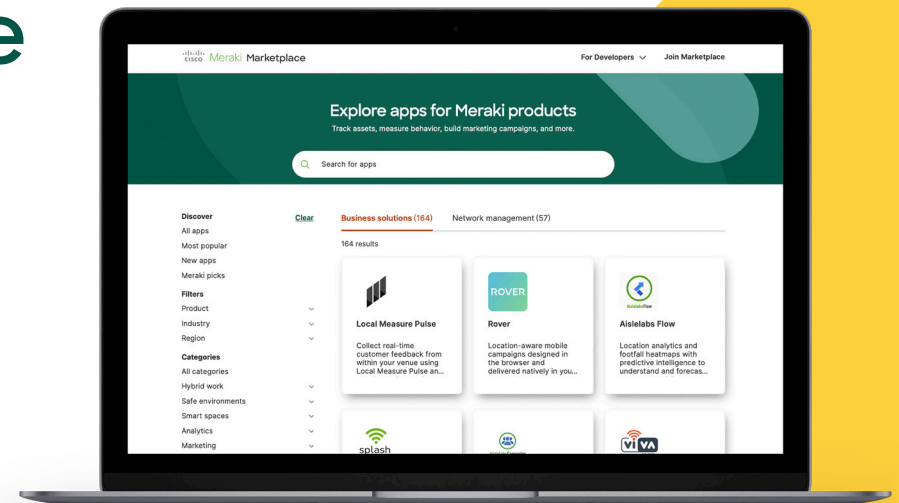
e

cisco Meraki Marketplace

For Developers

Join Marketplace

Explore apps for Meraki products

Track assets, measure behavior, build marketing campaigns, and more.

Search for apps

Discover

Clear

All apps

Most popular

New apps

Meraki picks

Filters

Product

Industry

Region

Categories

All categories

Hybrid work

Safe environments

Smart spaces

Analytics

Marketing

Business solutions (164)

Network management (57)

164 results

Local Measure Pulse

Collect real-time customer feedback from within your venue using Local Measure Pulse an...

ROVER

Rover

Location-aware mobile campaigns designed in the browser and delivered natively in you...

AislelabsFlow

Aislelabs Flow

Location analytics and footfall heatmaps with predictive intelligence to understand and forecas...

splash

ViVA